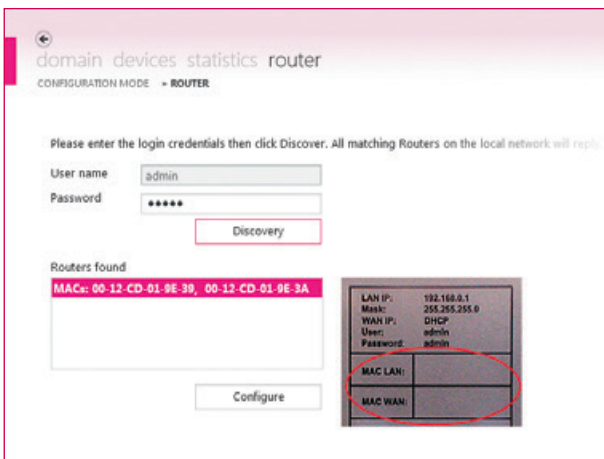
domain devices statistics router
CONFIGURATION MODE » ROUTER

Please enter the login credentials then click Discover. All matching Routers on the local network will reply

User name admin
Password •••••

Discovery

Routers found
MACs: 00-12-CD-01-9E-39, 00-12-CD-01-9E-3A

Configure

LAN IP: 192.168.0.1
Mask: 255.255.255.0
WAN IP: DHCP
User: admin
Password: admin
MAC LAN:
MAC WAN: